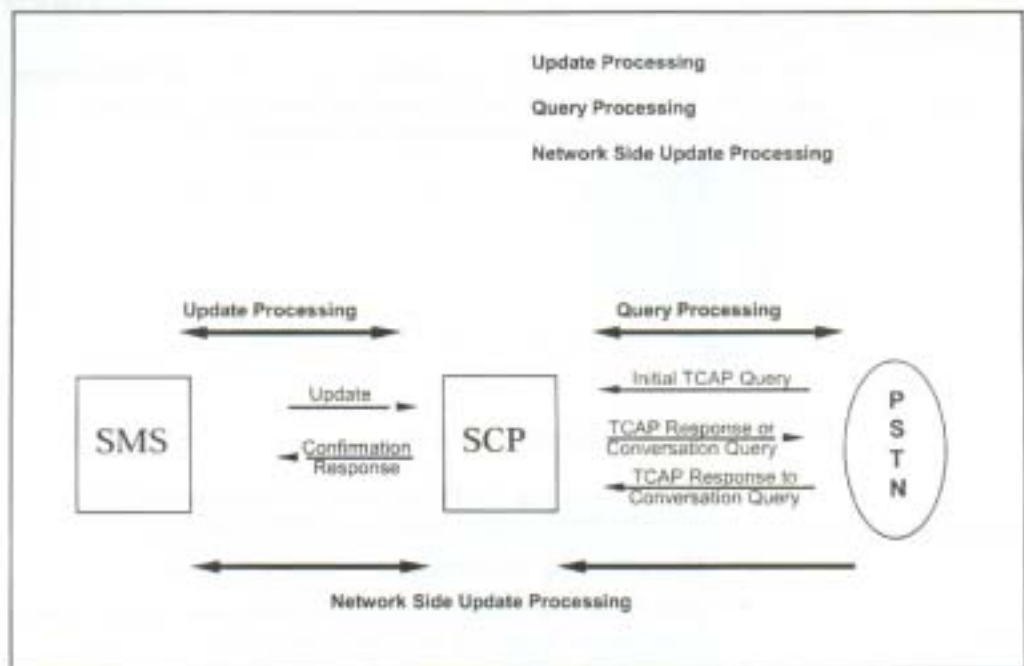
Update Processing

Query Processing

Network Side Update Processing

Update Processing

Query Processing

SMS

Update

Confirmation Response

SCP

Initial TCAP Query

TCAP Response or Conversation Query

TCAP Response to Conversation Query

P
S
T
N

Network Side Update Processing